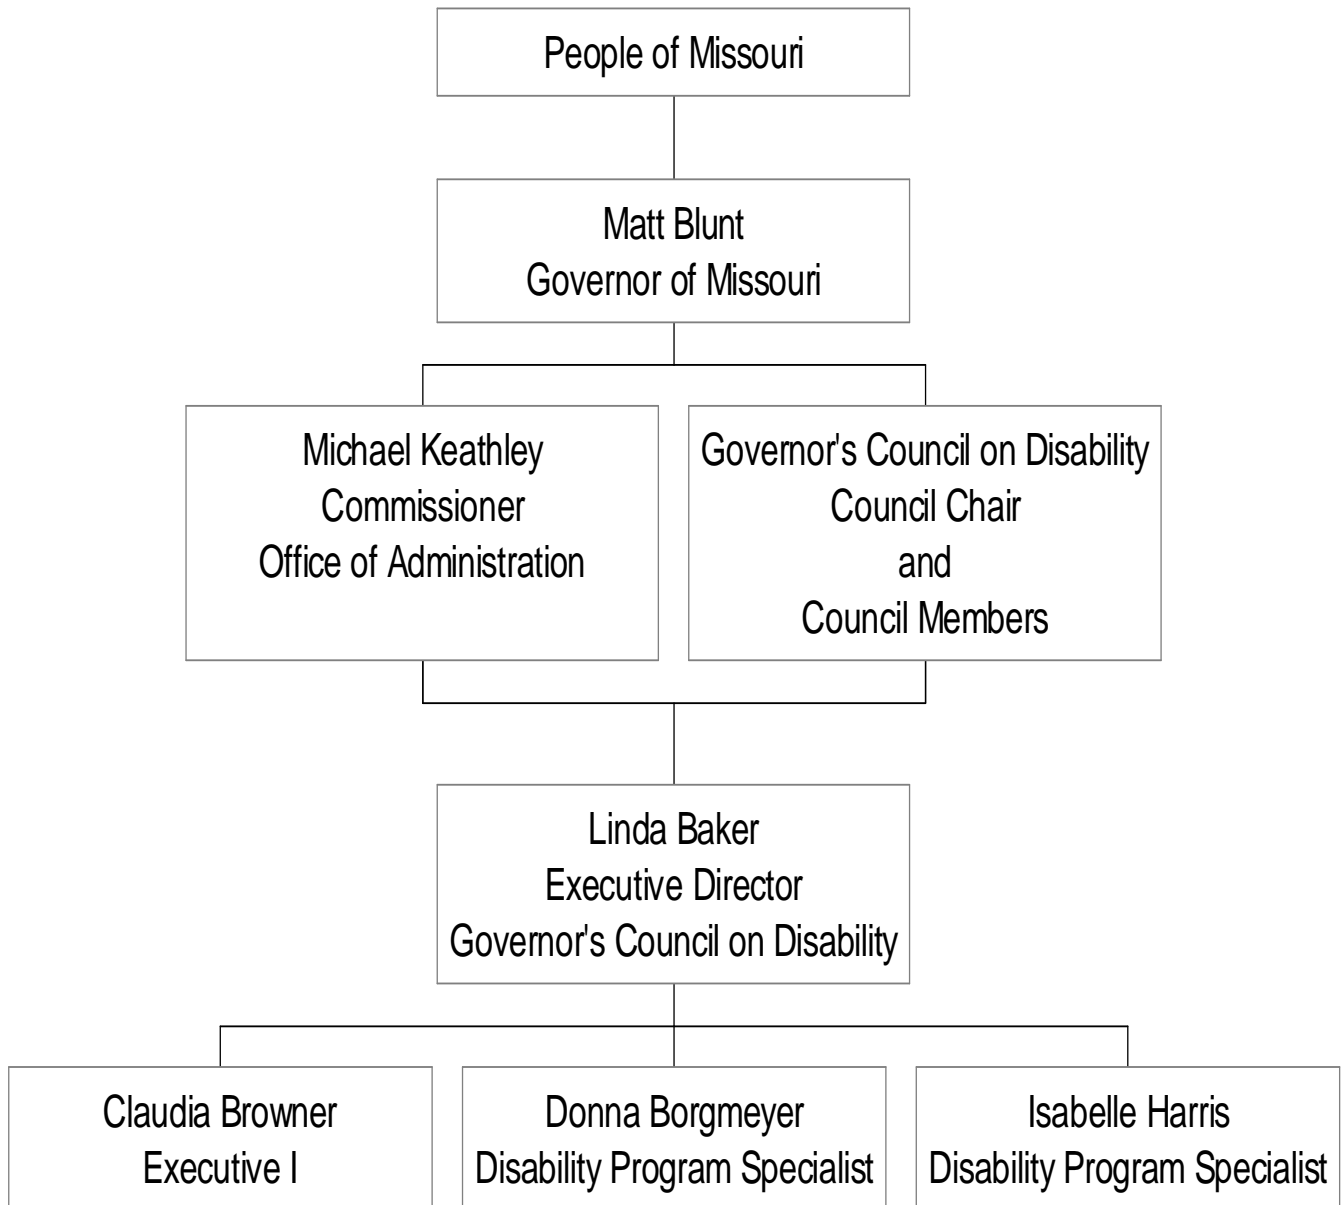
People of Missouri

Matt Blunt
Governor of Missouri

Michael Keathley
Commissioner
Office of Administration

Governor's Council on Disability
Council Chair
and
Council Members

Linda Baker
Executive Director
Governor's Council on Disability

Claudia Browner
Executive I

Donna Borgmeyer
Disability Program Specialist

Isabelle Harris
Disability Program Specialist